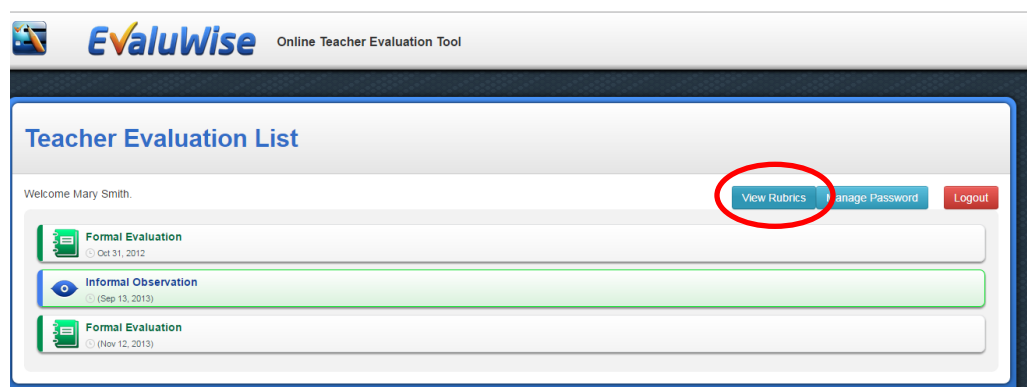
EvaluWise Online Teacher Evaluation Tool

Teacher Evaluation List

Welcome Mary Smith.

View Rubrics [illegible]anage Password Logout

Formal Evaluation
Oct 31, 2012

Informal Observation
(Sep 13, 2013)

Formal Evaluation
(Nov 12, 2013)